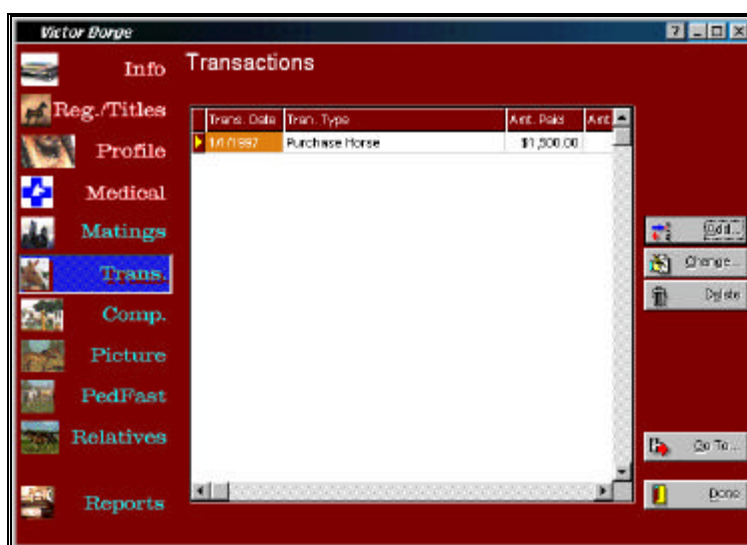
Victor Borge

Info
Reg./Titles
Profile
Medical
Matings
Trans.
Comp.
Picture
PedFast
Relatives
Reports

Transactions

| Trans. Date | Tran. Type | Amt. Paid | Amt |
|---|---|---|---|
| 1/1/1997 | Purchase Horse | $1,500.00 | |

Add...
Change...
Delete
Go To...
Done